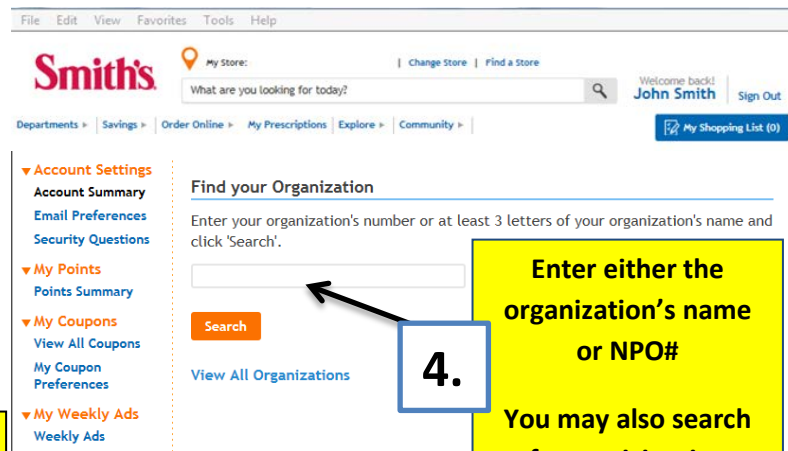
File Edit View Favorites Tools Help

Smith's

My Store: | Change Store | Find a Store

What are you looking for today?

Welcome back! John Smith | Sign Out

Departments ▸ | Savings ▸ | Order Online ▸ | My Prescriptions | Explore ▸ | Community ▸ |

My Shopping List (0)

▾Account Settings
Account Summary
Email Preferences
Security Questions

▾My Points
Points Summary

▾My Coupons
View All Coupons
My Coupon Preferences

▾My Weekly Ads
Weekly Ads

Find your Organization

Enter your organization's number or at least 3 letters of your organization's name and click 'Search'.

Search

View All Organizations

4.

Enter either the organization's name or NPO#

You may also search